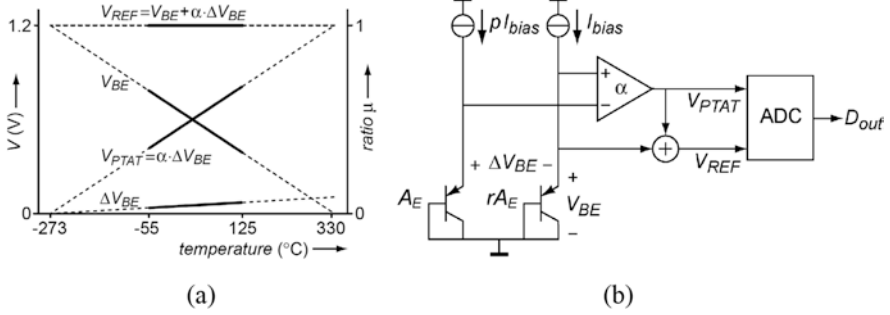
$V_{REF}=V_{BE}+\alpha\cdot\Delta V_{BE}$

1.2

1

$V$ (V)

ratio μ

$V_{BE}$

$V_{PTAT}=\alpha\cdot\Delta V_{BE}$

$\Delta V_{BE}$

0

0

-273

-55

125

330

temperature (°C)

(a)

$pI_{bias}$

$I_{bias}$

+

−

α

$V_{PTAT}$

ADC

$D_{out}$

+

$V_{REF}$

+ $\Delta V_{BE}$ −

+

$A_E$

$rA_E$

$V_{BE}$

−

(b)